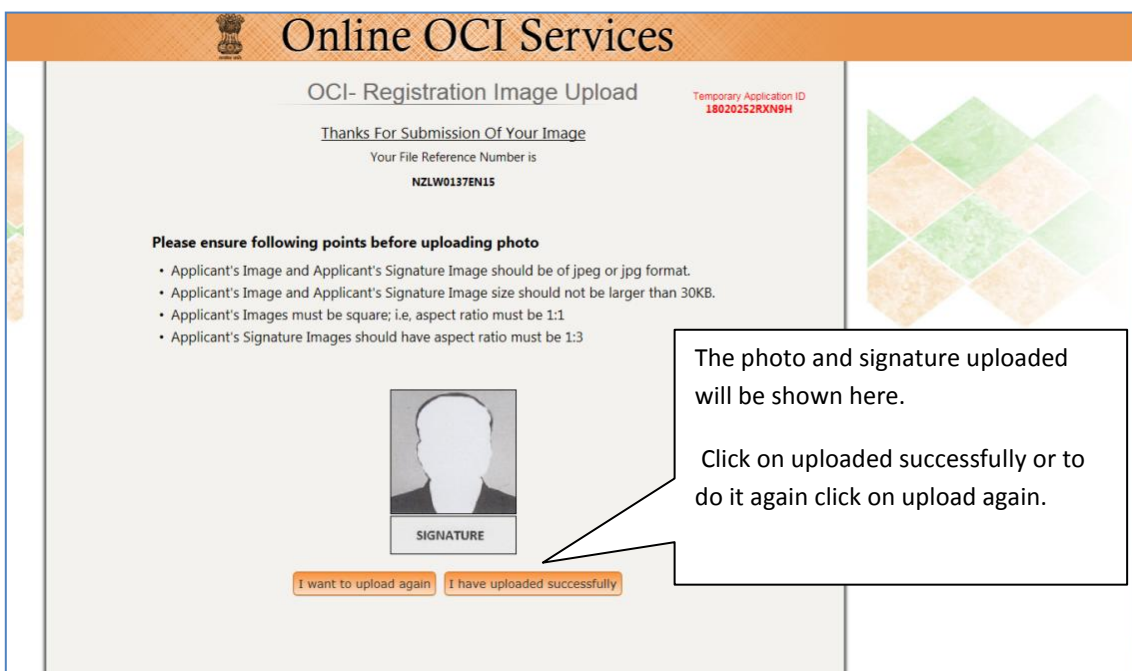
Online OCI Services

OCI- Registration Image Upload

Temporary Application ID
18020252RXN9H

Thanks For Submission Of Your Image

Your File Reference Number is

NZLW0137EN15

Please ensure following points before uploading photo

- Applicant's Image and Applicant's Signature Image should be of jpeg or jpg format.
- Applicant's Image and Applicant's Signature Image size should not be larger than 30KB.
- Applicant's Images must be square; i.e, aspect ratio must be 1:1
- Applicant's Signature Images should have aspect ratio must be 1:3

The photo and signature uploaded will be shown here.

Click on uploaded successfully or to do it again click on upload again.

SIGNATURE

I want to upload again

I have uploaded successfully